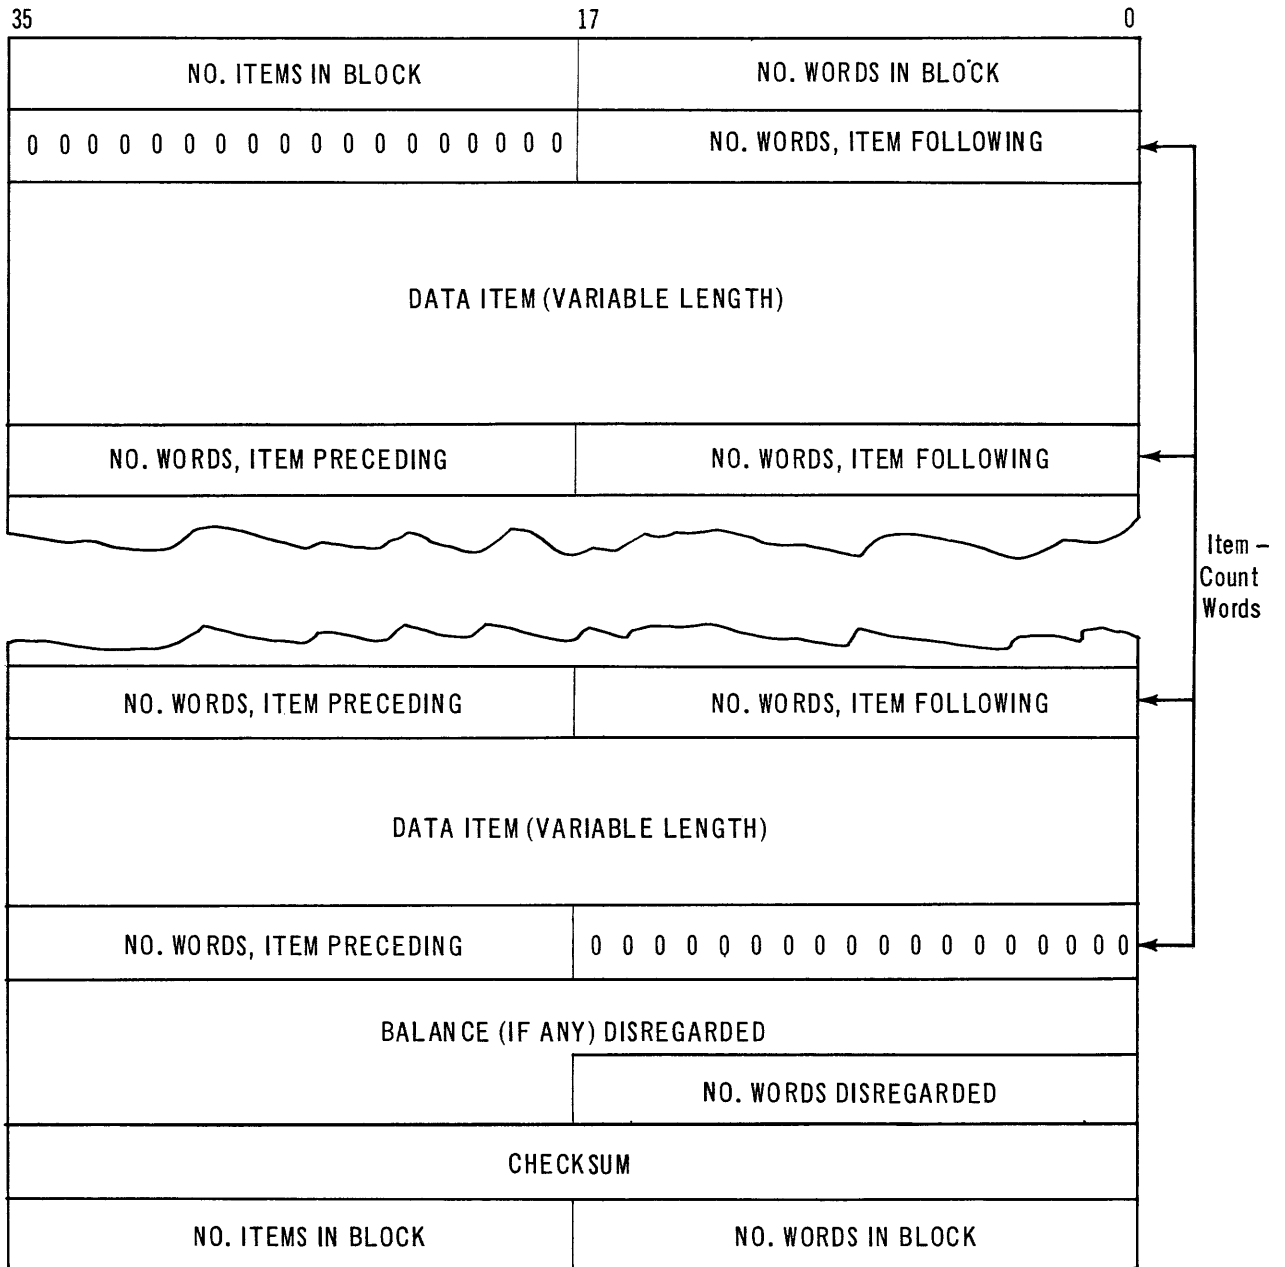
35 17 0

NO. ITEMS IN BLOCK | NO. WORDS IN BLOCK

0 0 0 0 0 0 0 0 0 0 0 0 0 0 0 0 0 0 | NO. WORDS, ITEM FOLLOWING

DATA ITEM (VARIABLE LENGTH)

NO. WORDS, ITEM PRECEDING | NO. WORDS, ITEM FOLLOWING

Item - Count Words

NO. WORDS, ITEM PRECEDING | NO. WORDS, ITEM FOLLOWING

DATA ITEM (VARIABLE LENGTH)

NO. WORDS, ITEM PRECEDING | 0 0 0 0 0 0 0 0 0 0 0 0 0 0 0 0 0 0

BALANCE (IF ANY) DISREGARDED

NO. WORDS DISREGARDED

CHECKSUM

NO. ITEMS IN BLOCK | NO. WORDS IN BLOCK